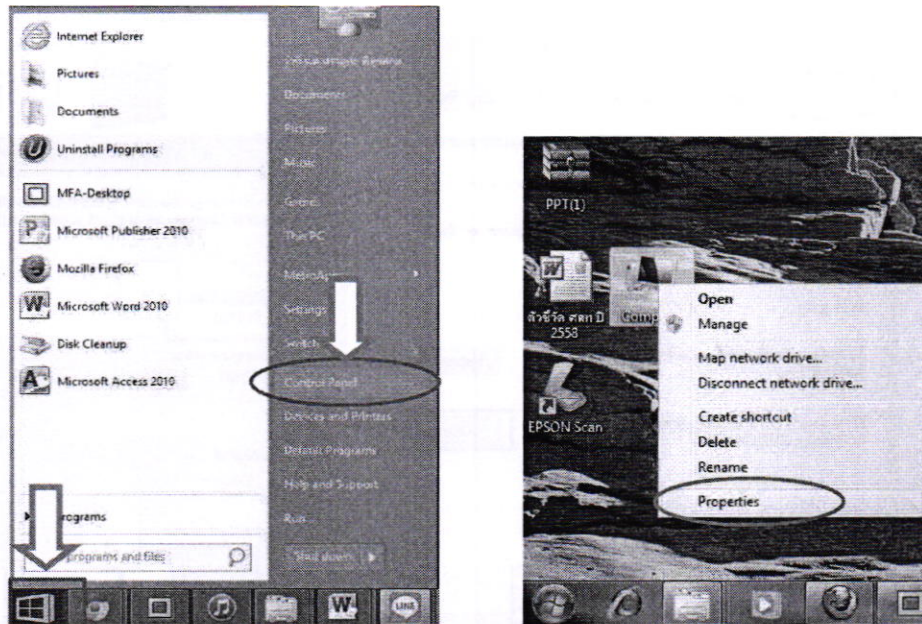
Internet Explorer
Pictures
Documents
Uninstall Programs
MFA-Desktop
Microsoft Publisher 2010
Mozilla Firefox
Microsoft Word 2010
Disk Cleanup
Microsoft Access 2010
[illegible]rograms
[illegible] programs and files

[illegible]
Documents
Pictures
Music
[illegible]
This PC
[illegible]
Settings
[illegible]
Control Panel
Devices and Printers
Default Programs
Help and Support
Run...
Shut down

PPT(1)
ตัวชี้วัด สศท D 2558
Comp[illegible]
EPSON Scan
Open
Manage
Map network drive...
Disconnect network drive...
Create shortcut
Delete
Rename
Properties